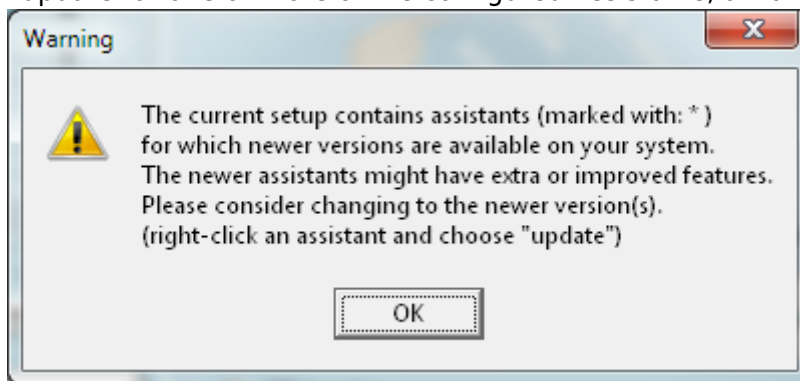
Warning

The current setup contains assistants (marked with: * ) for which newer versions are available on your system. The newer assistants might have extra or improved features. Please consider changing to the newer version(s). (right-click an assistant and choose "update")

OK